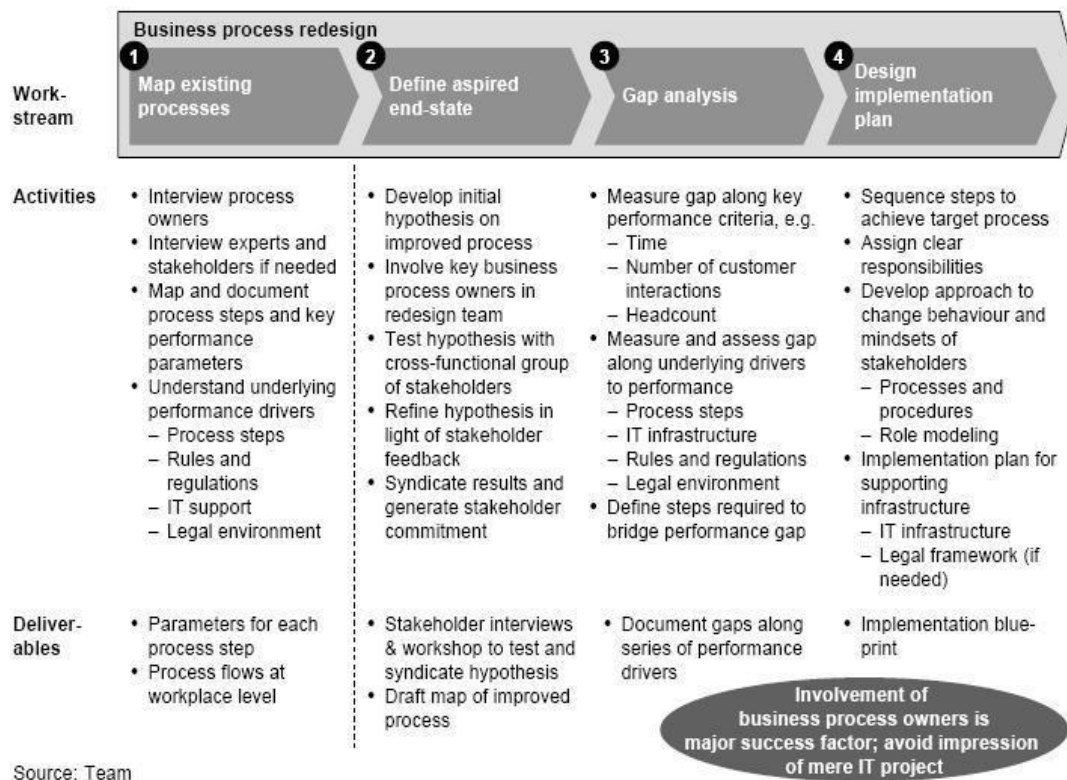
Business process redesign

Workstream

1 Map existing processes

2 Define aspired end-state

3 Gap analysis

4 Design implementation plan

Activities

- Interview process owners
- Interview experts and stakeholders if needed
- Map and document process steps and key performance parameters
- Understand underlying performance drivers
  – Process steps
  – Rules and regulations
  – IT support
  – Legal environment

- Develop initial hypothesis on improved process
- Involve key business process owners in redesign team
- Test hypothesis with cross-functional group of stakeholders
- Refine hypothesis in light of stakeholder feedback
- Syndicate results and generate stakeholder commitment

- Measure gap along key performance criteria, e.g.
  – Time
  – Number of customer interactions
  – Headcount
- Measure and assess gap along underlying drivers to performance
  – Process steps
  – IT infrastructure
  – Rules and regulations
  – Legal environment
- Define steps required to bridge performance gap

- Sequence steps to achieve target process
- Assign clear responsibilities
- Develop approach to change behaviour and mindsets of stakeholders
  – Processes and procedures
  – Role modeling
- Implementation plan for supporting infrastructure
  – IT infrastructure
  – Legal framework (if needed)

Deliverables

- Parameters for each process step
- Process flows at workplace level

- Stakeholder interviews & workshop to test and syndicate hypothesis
- Draft map of improved process

- Document gaps along series of performance drivers

- Implementation blueprint

Involvement of business process owners is major success factor; avoid impression of mere IT project

Source: Team